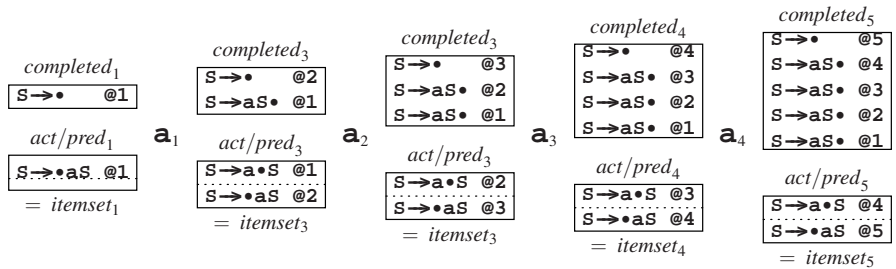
$completed_1$
S→• @1

$act/pred_1$
S→•aS @1
$= itemset_1$

$\mathbf{a}_1$

$completed_3$
S→• @2
S→aS• @1

$act/pred_3$
S→a•S @1
S→•aS @2
$= itemset_3$

$\mathbf{a}_2$

$completed_3$
S→• @3
S→aS• @2
S→aS• @1

$act/pred_3$
S→a•S @2
S→•aS @3
$= itemset_3$

$\mathbf{a}_3$

$completed_4$
S→• @4
S→aS• @3
S→aS• @2
S→aS• @1

$act/pred_4$
S→a•S @3
S→•aS @4
$= itemset_4$

$\mathbf{a}_4$

$completed_5$
S→• @5
S→aS• @4
S→aS• @3
S→aS• @2
S→aS• @1

$act/pred_5$
S→a•S @4
S→•aS @5
$= itemset_5$